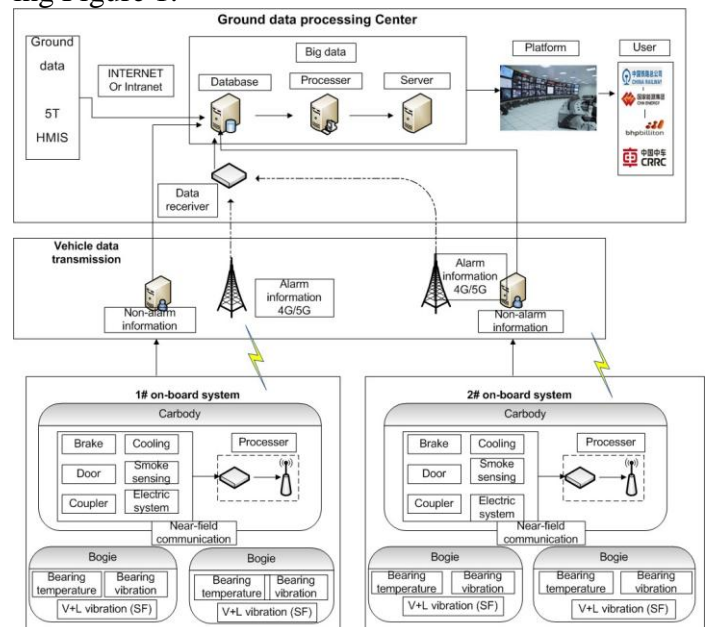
ing Figure 1.

Ground data processing Center

Ground data

5T HMIS

INTERNET Or Intranet

Big data

Database

Processer

Server

Platform

User

CHINA RAILWAY

CHN ENERGY

bhpbilliton

CRRC

Data receiver

Vehicle data transmission

Non-alarm information

Alarm information 4G/5G

Alarm information 4G/5G

Non-alarm information

1# on-board system

Carbody

Brake

Cooling

Door

Smoke sensing

Coupler

Electric system

Processer

Near-field communication

Bogie

Bearing temperature

Bearing vibration

V+L vibration (SF)

Bogie

Bearing temperature

Bearing vibration

V+L vibration (SF)

2# on-board system

Carbody

Brake

Cooling

Door

Smoke sensing

Coupler

Electric system

Processer

Near-field communication

Bogie

Bearing temperature

Bearing vibration

V+L vibration (SF)

Bogie

Bearing temperature

Bearing vibration

V+L vibration (SF)